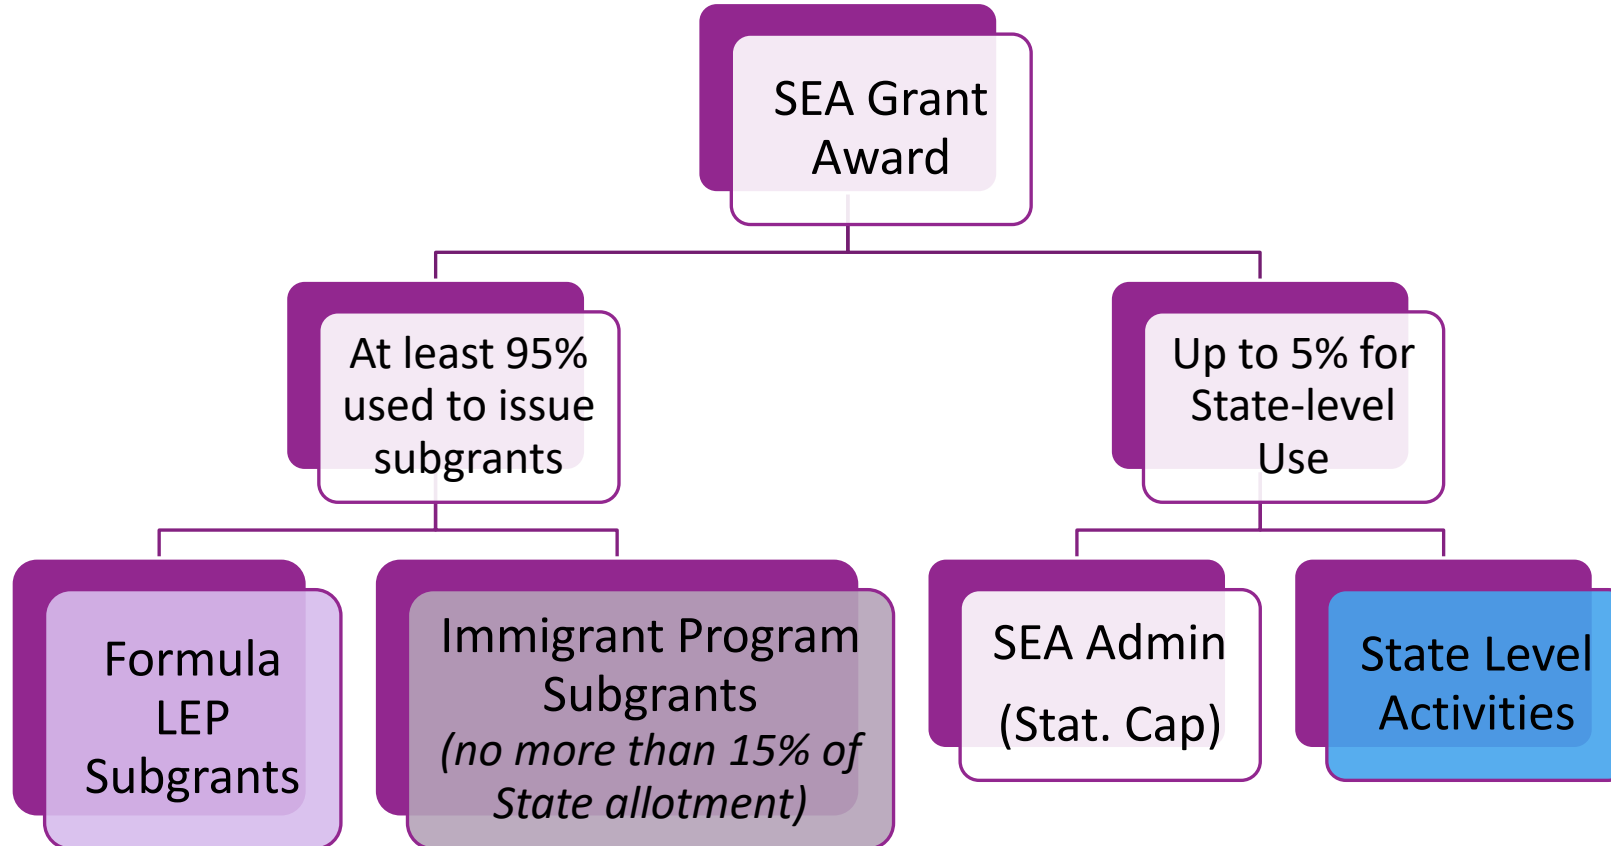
SEA Grant Award

At least 95% used to issue subgrants

Up to 5% for State-level Use

Formula LEP Subgrants

Immigrant Program Subgrants
*(no more than 15% of State allotment)*

SEA Admin
(Stat. Cap)

State Level Activities